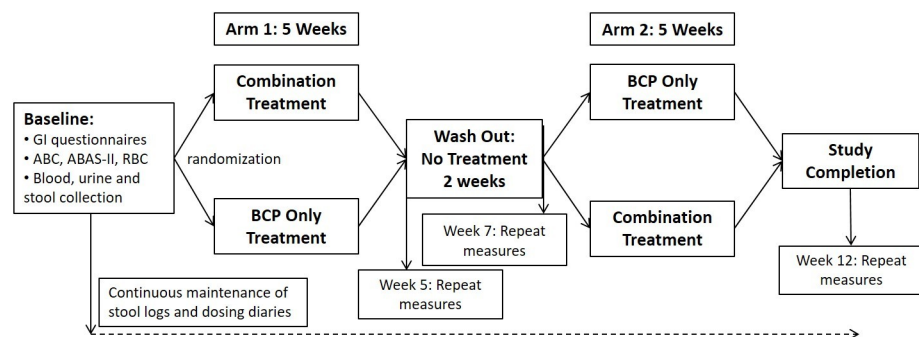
Arm 1: 5 Weeks

Arm 2: 5 Weeks

Baseline:
• GI questionnaires
• ABC, ABAS-II, RBC
• Blood, urine and stool collection

randomization

Combination Treatment

BCP Only Treatment

Wash Out: No Treatment 2 weeks

Week 7: Repeat measures

Week 5: Repeat measures

BCP Only Treatment

Combination Treatment

Study Completion

Week 12: Repeat measures

Continuous maintenance of stool logs and dosing diaries